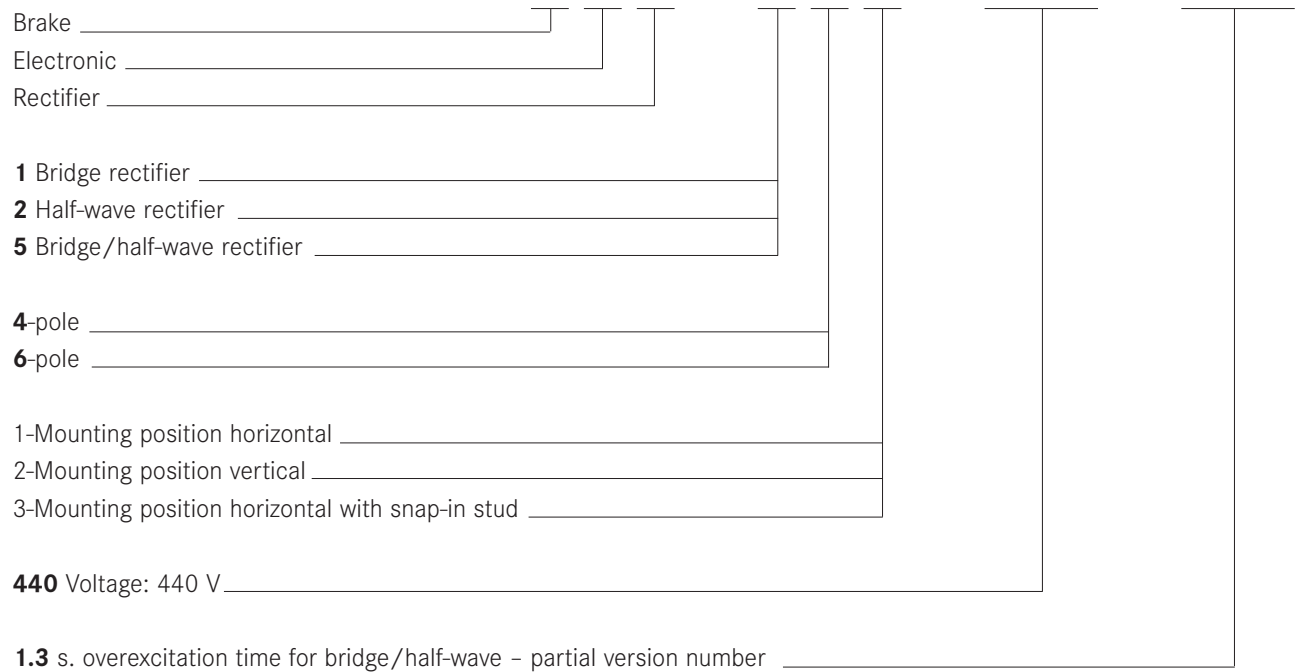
Brake
Electronic
Rectifier

**1** Bridge rectifier
**2** Half-wave rectifier
**5** Bridge/half-wave rectifier

**4**-pole
**6**-pole

1-Mounting position horizontal
2-Mounting position vertical
3-Mounting position horizontal with snap-in stud

**440** Voltage: 440 V

**1.3** s. overexcitation time for bridge/half-wave – partial version number